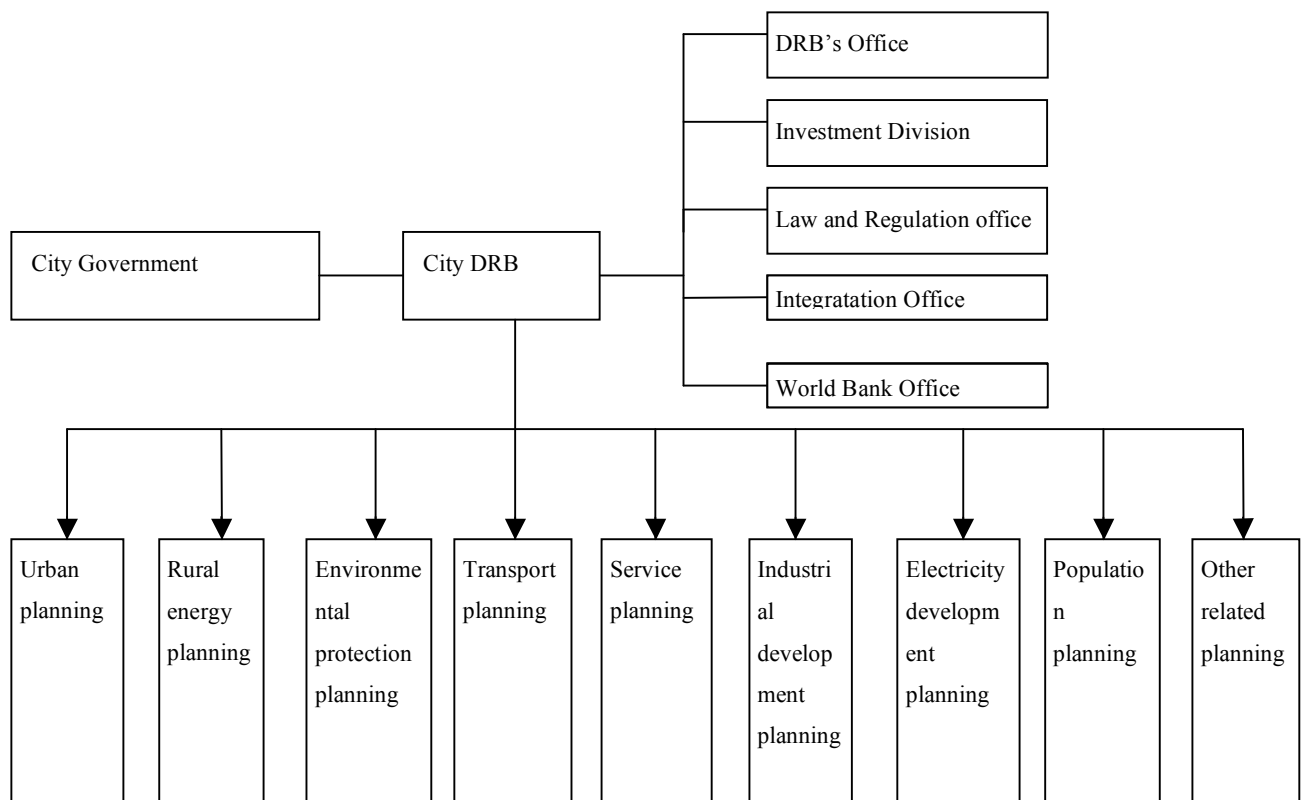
DRB's Office

Investment Division

Law and Regulation office

City Government

City DRB

Integratation Office

World Bank Office

Urban planning

Rural energy planning

Environmental protection planning

Transport planning

Service planning

Industrial development planning

Electricity development planning

Population planning

Other related planning